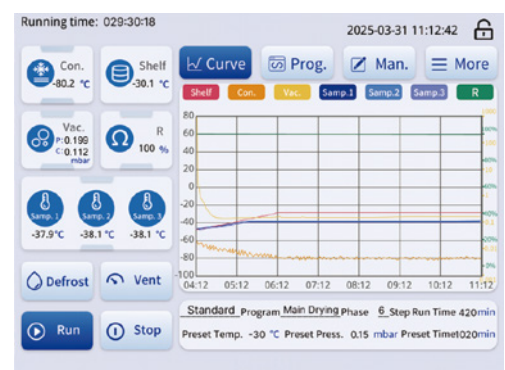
Running time: 029:30:18

2025-03-31 11:12:42

Con.
-80.2 °C

Shelf
-30.1 °C

Vac.
P:0.199
C:0.112
mbar

R
100 %

Samp. 1
-37.9°C

Samp. 2
-38.1 °C

Samp. 3
-38.1 °C

Defrost

Vent

Run

Stop

Curve

Prog.

Man.

More

Shelf Con. Vac. Samp.1 Samp.2 Samp.3 R

80
60
40
20
0
-20
-40
-60
-80
-100

04:12 05:12 06:12 07:12 08:12 09:12 10:12 11:12

Standard Program Main Drying Phase 6 Step Run Time 420min

Preset Temp. -30 °C Preset Press. 0.15 mbar Preset Time1020min